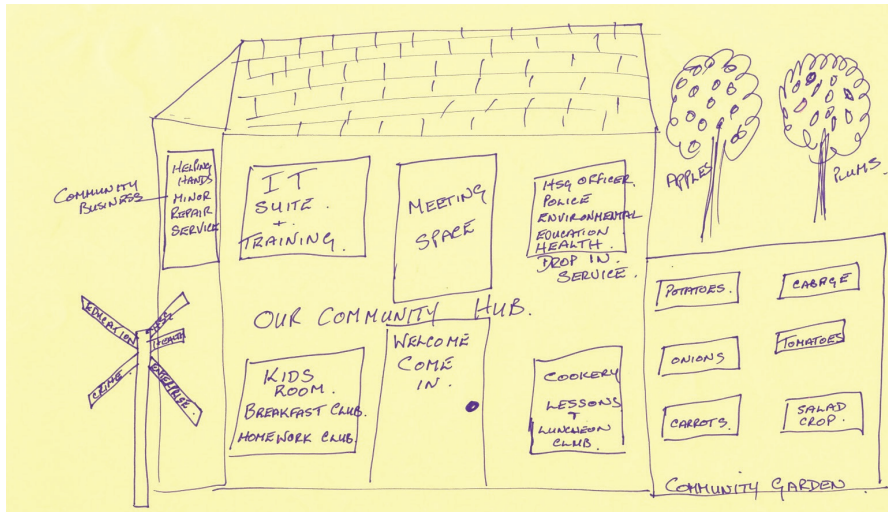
COMMUNITY BUSINESS

HELPING HANDS MINOR REPAIR SERVICE

IT SUITE + TRAINING.

MEETING SPACE

HSG OFFICER. POLICE ENVIRONMENTAL EDUCATION HEALTH. DROP IN SERVICE.

APPLES

PLUMS.

OUR COMMUNITY HUB.

EDUCATION

HEALTH

CRIME

ENTERPRISE

KIDS ROOM. BREAKFAST CLUB. HOMEWORK CLUB.

WELCOME COME IN.

COOKERY LESSONS + LUNCHEON CLUB.

POTATOES.

CABAGE

ONIONS

TOMATOES

CARROTS.

SALAD CROP.

COMMUNITY GARDEN.